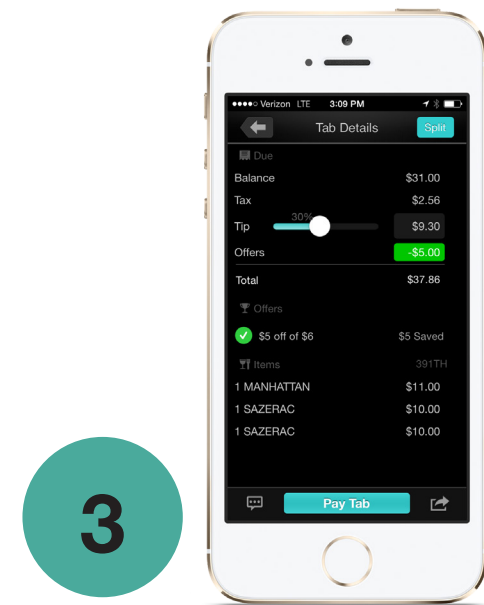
●●●●○ Verizon LTE 3:09 PM

Tab Details

Split

Due

Balance $31.00

Tax $2.56

Tip 30% $9.30

Offers -$5.00

Total $37.86

Offers

$5 off of $6 $5 Saved

Items 391TH

1 MANHATTAN $11.00

1 SAZERAC $10.00

1 SAZERAC $10.00

Pay Tab

3